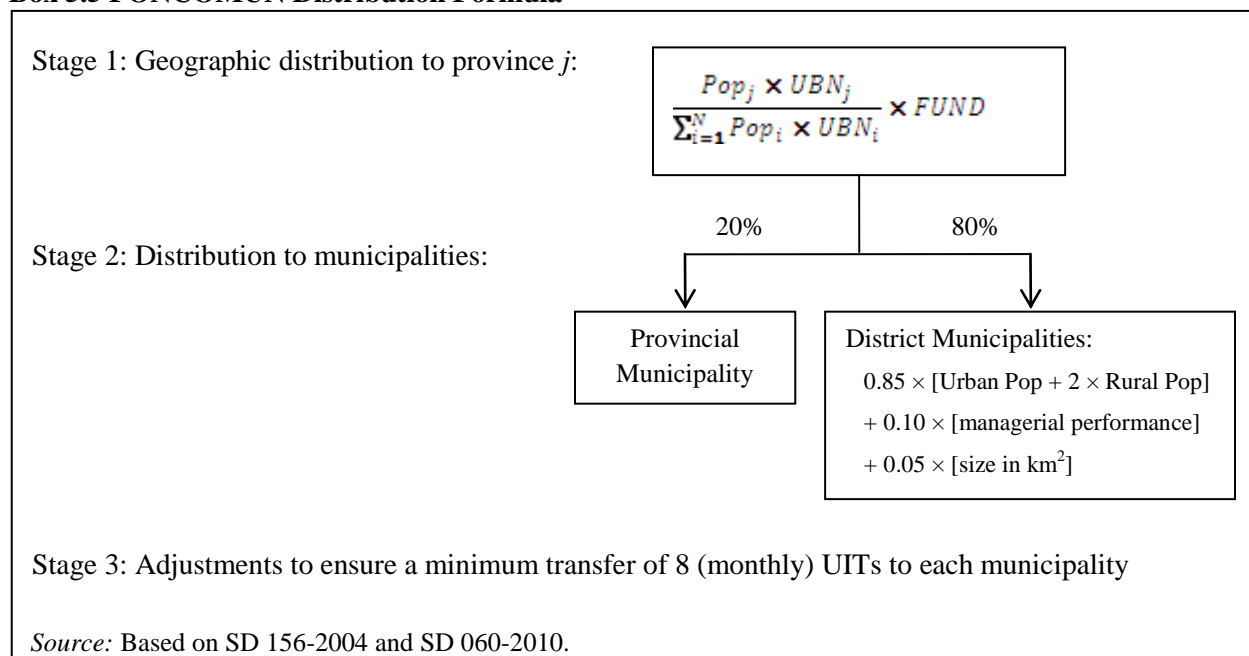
Box 3.5 FONCOMUN Distribution Formula

Stage 1: Geographic distribution to province *j*:

$\frac{Pop_j \times UBN_j}{\sum_{i=1}^{N} Pop_i \times UBN_i} \times FUND$

20%

80%

Stage 2: Distribution to municipalities:

Provincial Municipality

District Municipalities:
$0.85 \times$ [Urban Pop + $2 \times$ Rural Pop]
$+ 0.10 \times$ [managerial performance]
$+ 0.05 \times$ [size in km$^2$]

Stage 3: Adjustments to ensure a minimum transfer of 8 (monthly) UITs to each municipality

*Source:* Based on SD 156-2004 and SD 060-2010.